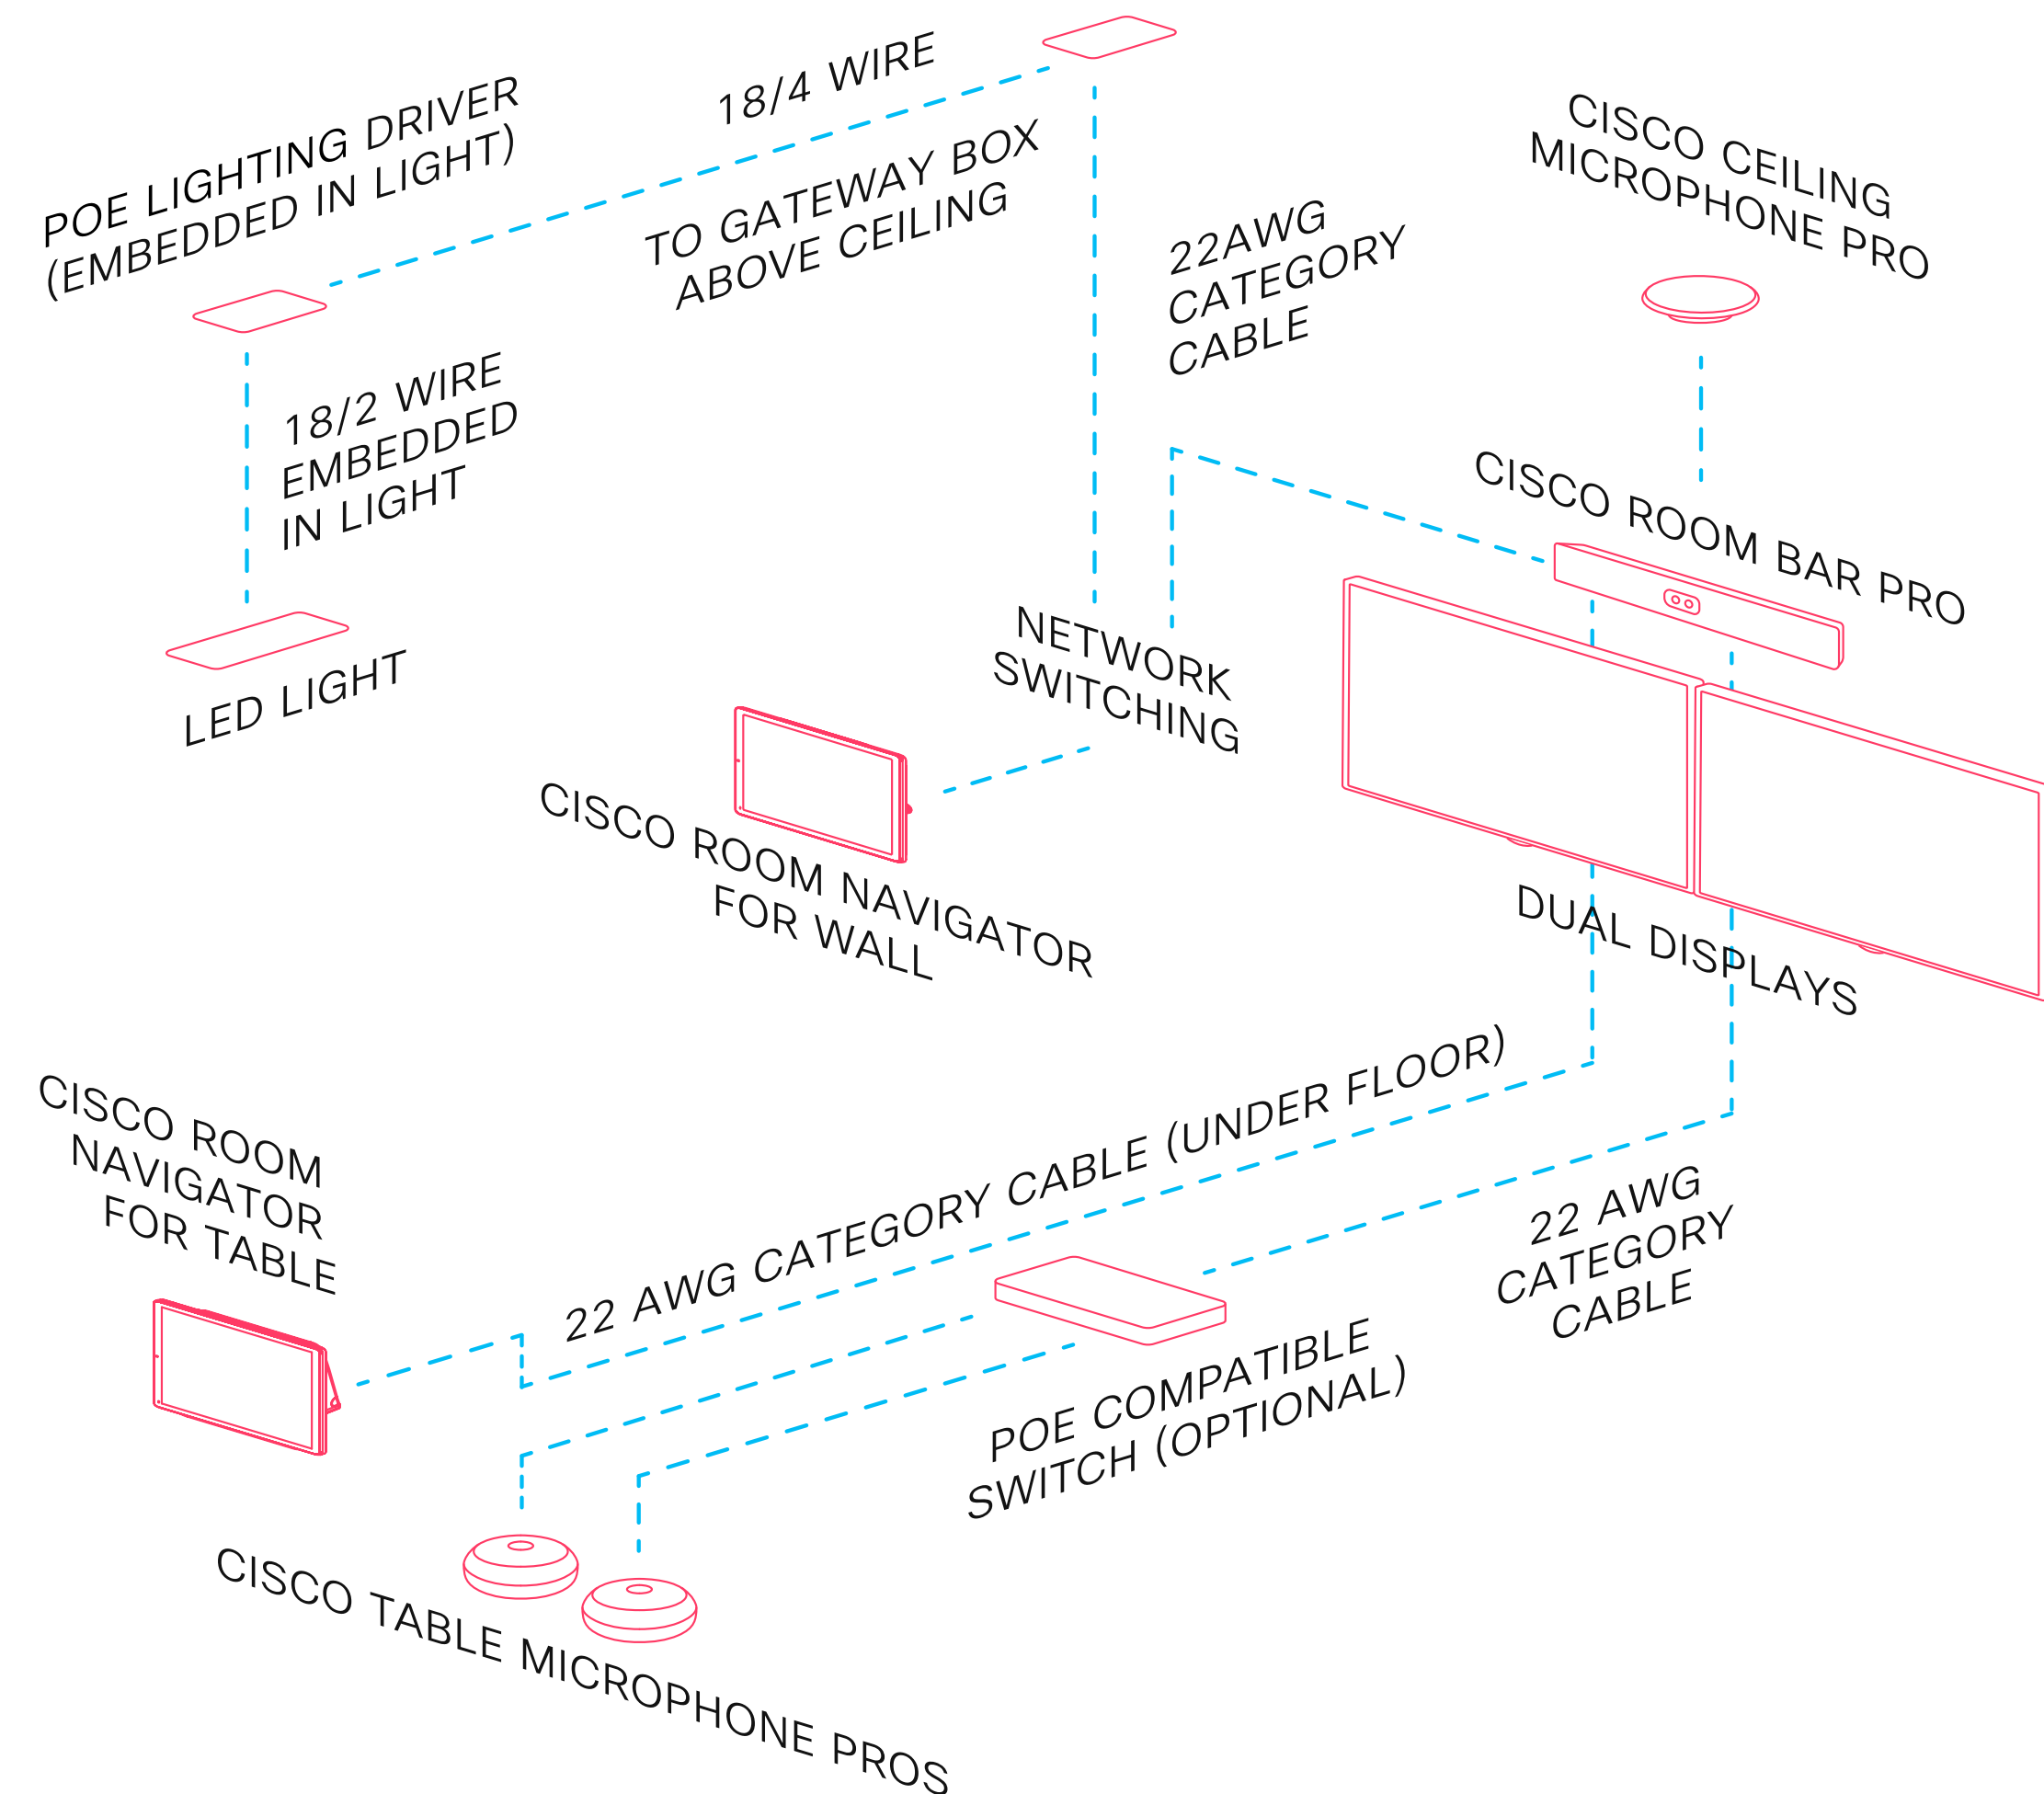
POE LIGHTING DRIVER (EMBEDDED IN LIGHT)

18/4 WIRE

TO GATEWAY BOX ABOVE CEILING

22AWG CATEGORY CABLE

CISCO CEILING MICROPHONE PRO

18/2 WIRE EMBEDDED IN LIGHT

LED LIGHT

CISCO ROOM BAR PRO

NETWORK SWITCHING

CISCO ROOM NAVIGATOR FOR WALL

DUAL DISPLAYS

CISCO ROOM NAVIGATOR FOR TABLE

22 AWG CATEGORY CABLE (UNDER FLOOR)

22 AWG CATEGORY CABLE

POE COMPATIBLE SWITCH (OPTIONAL)

CISCO TABLE MICROPHONE PROS